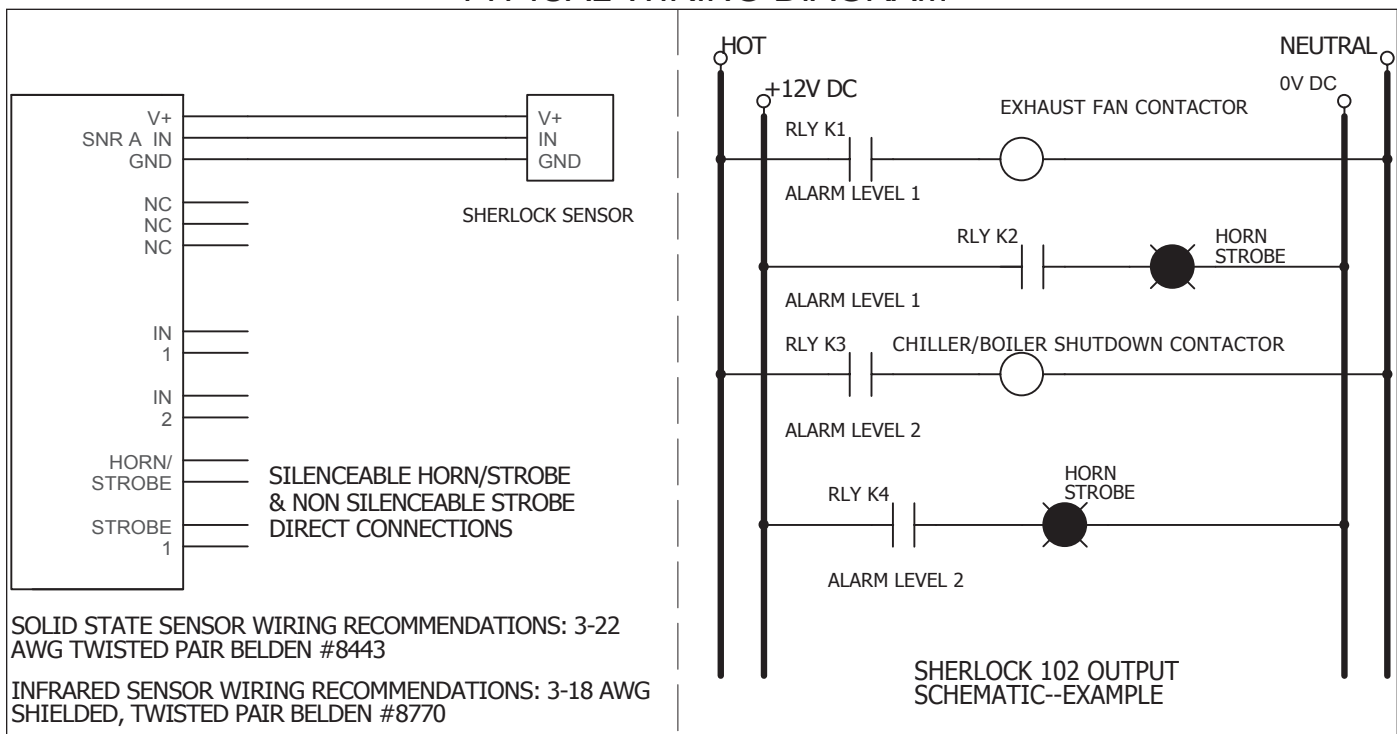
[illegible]

V+
SNR A IN
GND

V+
IN
GND

SHERLOCK SENSOR

NC
NC
NC

IN
1

IN
2

HORN/
STROBE

STROBE
1

SILENCEABLE HORN/STROBE & NON SILENCEABLE STROBE DIRECT CONNECTIONS

SOLID STATE SENSOR WIRING RECOMMENDATIONS: 3-22 AWG TWISTED PAIR BELDEN #8443

INFRARED SENSOR WIRING RECOMMENDATIONS: 3-18 AWG SHIELDED, TWISTED PAIR BELDEN #8770

HOT
+12V DC
NEUTRAL
0V DC

RLY K1
EXHAUST FAN CONTACTOR
ALARM LEVEL 1

RLY K2
HORN
STROBE
ALARM LEVEL 1

RLY K3
CHILLER/BOILER SHUTDOWN CONTACTOR
ALARM LEVEL 2

HORN
STROBE
RLY K4
ALARM LEVEL 2

SHERLOCK 102 OUTPUT SCHEMATIC--EXAMPLE